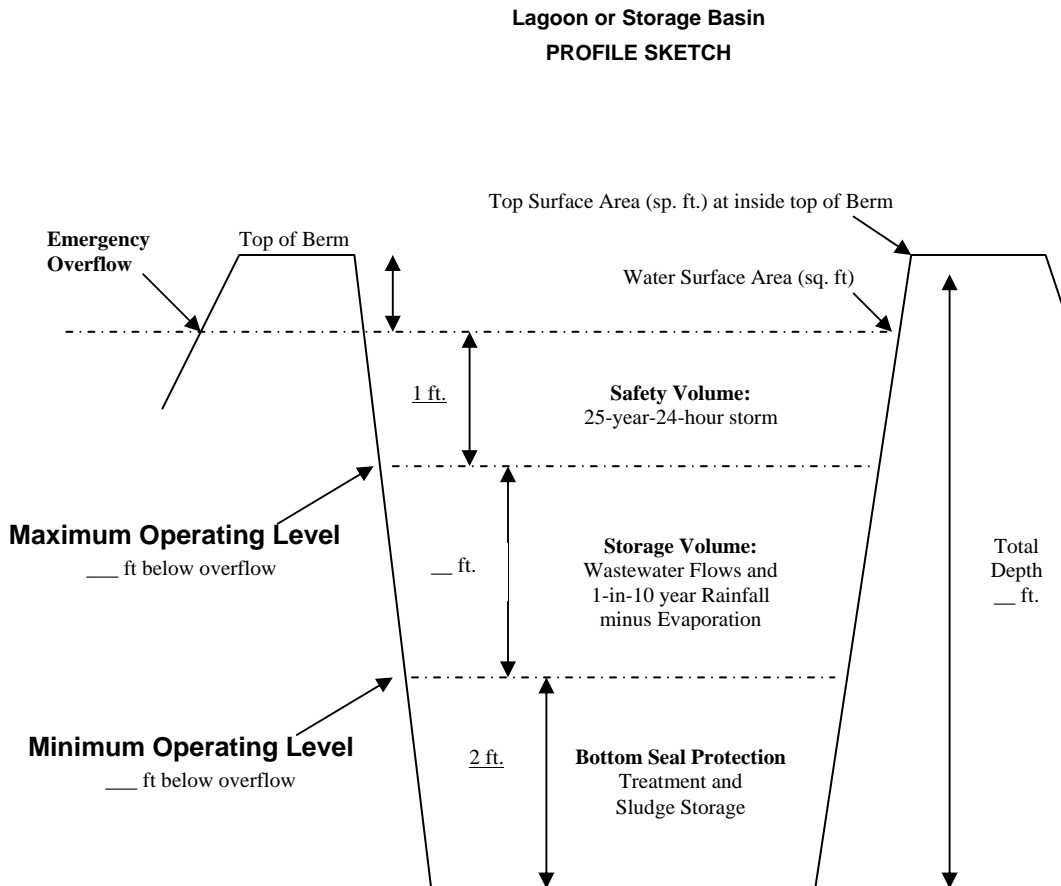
Lagoon or Storage Basin
PROFILE SKETCH

Top Surface Area (sp. ft.) at inside top of Berm

Emergency Overflow

Top of Berm

Water Surface Area (sq. ft)

1 ft.

Safety Volume:
25-year-24-hour storm

Maximum Operating Level
___ ft below overflow

__ ft.

Storage Volume:
Wastewater Flows and 1-in-10 year Rainfall minus Evaporation

Total Depth __ ft.

Minimum Operating Level
___ ft below overflow

2 ft.

Bottom Seal Protection
Treatment and Sludge Storage